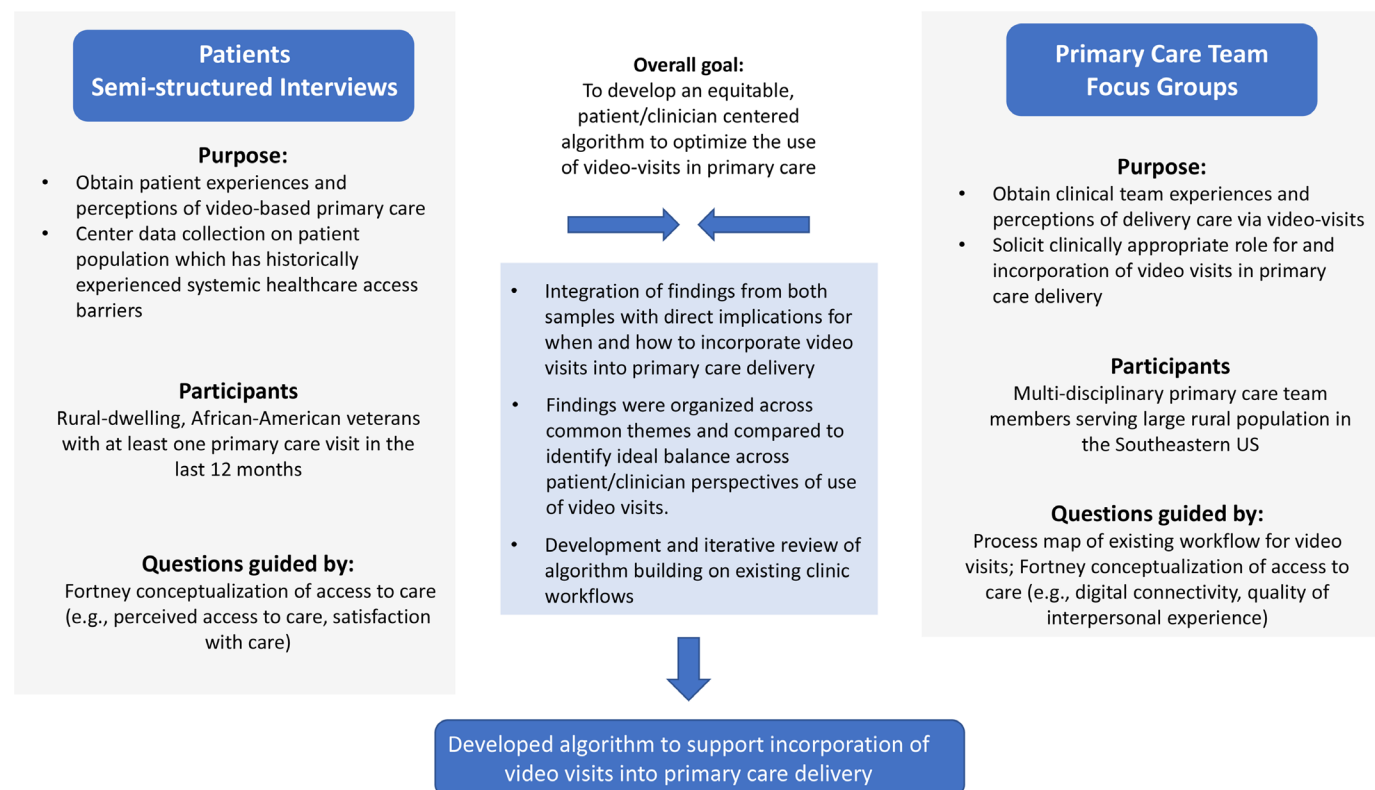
Patients
Semi-structured Interviews

Purpose:
• Obtain patient experiences and perceptions of video-based primary care
• Center data collection on patient population which has historically experienced systemic healthcare access barriers

Participants
Rural-dwelling, African-American veterans with at least one primary care visit in the last 12 months

Questions guided by:
Fortney conceptualization of access to care (e.g., perceived access to care, satisfaction with care)

Overall goal:
To develop an equitable, patient/clinician centered algorithm to optimize the use of video-visits in primary care

• Integration of findings from both samples with direct implications for when and how to incorporate video visits into primary care delivery
• Findings were organized across common themes and compared to identify ideal balance across patient/clinician perspectives of use of video visits.
• Development and iterative review of algorithm building on existing clinic workflows

Primary Care Team
Focus Groups

Purpose:
• Obtain clinical team experiences and perceptions of delivery care via video-visits
• Solicit clinically appropriate role for and incorporation of video visits in primary care delivery

Participants
Multi-disciplinary primary care team members serving large rural population in the Southeastern US

Questions guided by:
Process map of existing workflow for video visits; Fortney conceptualization of access to care (e.g., digital connectivity, quality of interpersonal experience)

Developed algorithm to support incorporation of video visits into primary care delivery